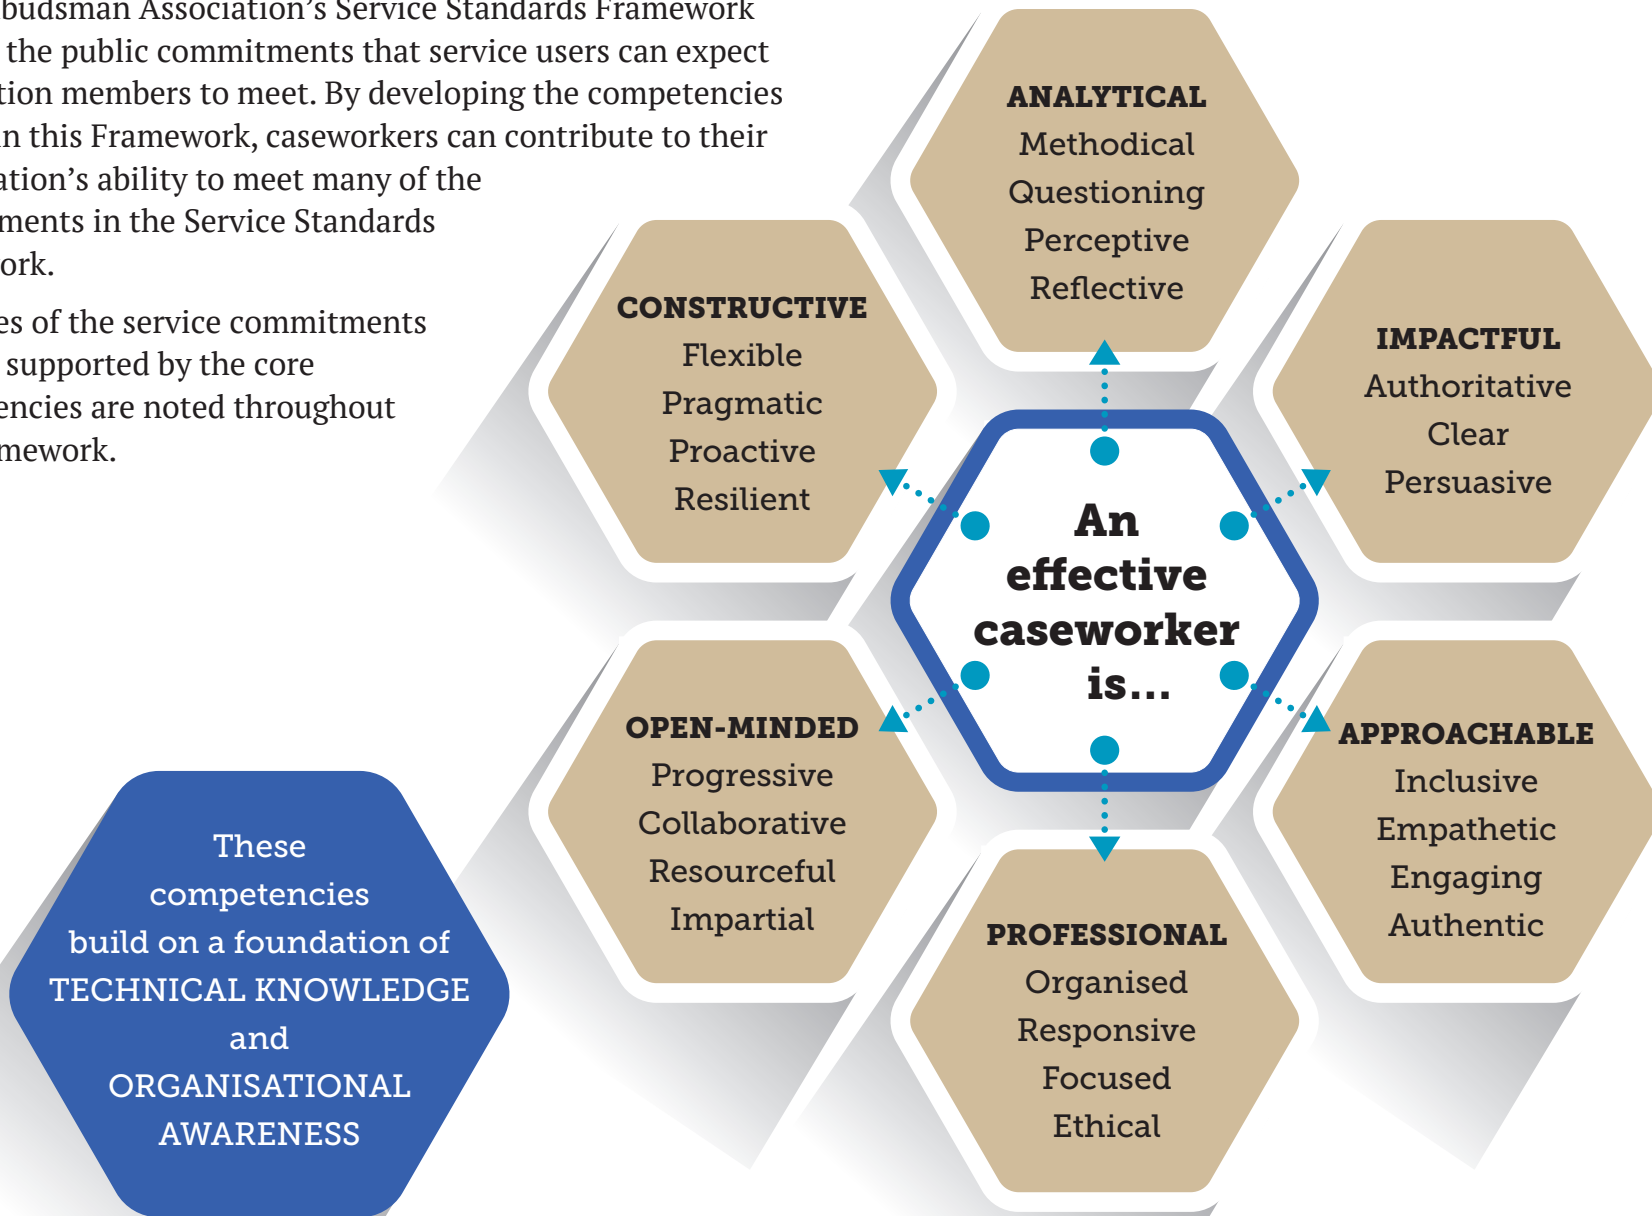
budsman Association's Service Standards Framework the public commitments that service users can expect tion members to meet. By developing the competencies n this Framework, caseworkers can contribute to their ation's ability to meet many of the ments in the Service Standards ork.

es of the service commitments supported by the core encies are noted throughout mework.

ANALYTICAL
Methodical
Questioning
Perceptive
Reflective

CONSTRUCTIVE
Flexible
Pragmatic
Proactive
Resilient

IMPACTFUL
Authoritative
Clear
Persuasive

An effective caseworker is...

OPEN-MINDED
Progressive
Collaborative
Resourceful
Impartial

APPROACHABLE
Inclusive
Empathetic
Engaging
Authentic

These competencies build on a foundation of TECHNICAL KNOWLEDGE and ORGANISATIONAL AWARENESS

PROFESSIONAL
Organised
Responsive
Focused
Ethical